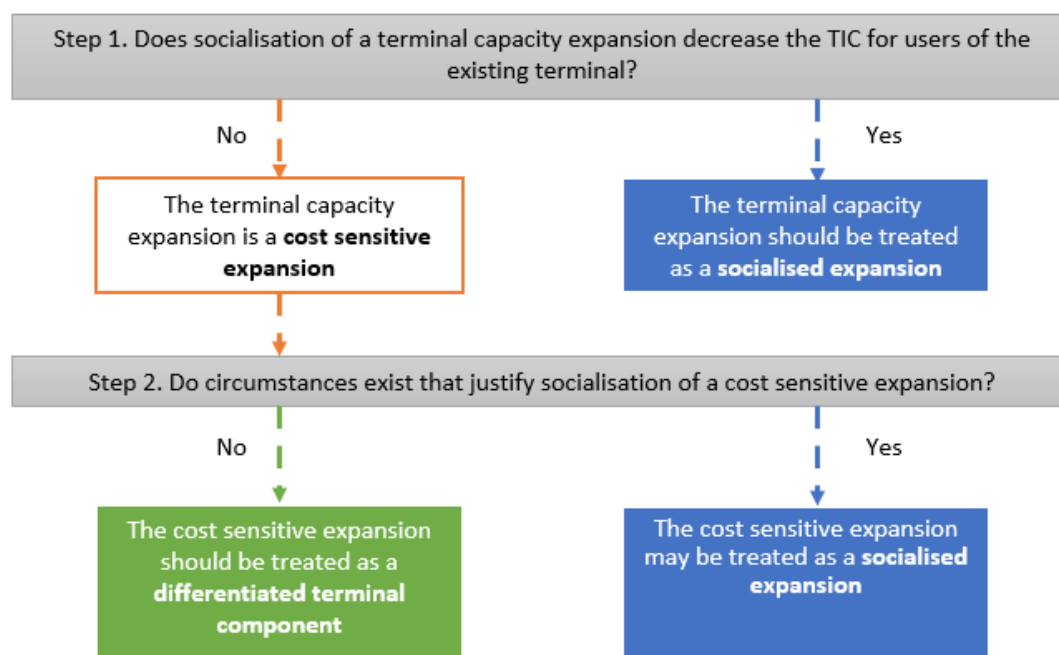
Step 1. Does socialisation of a terminal capacity expansion decrease the TIC for users of the existing terminal?

No

Yes

The terminal capacity expansion is a **cost sensitive expansion**

The terminal capacity expansion should be treated as a **socialised expansion**

Step 2. Do circumstances exist that justify socialisation of a cost sensitive expansion?

No

Yes

The cost sensitive expansion should be treated as a **differentiated terminal component**

The cost sensitive expansion may be treated as a **socialised expansion**